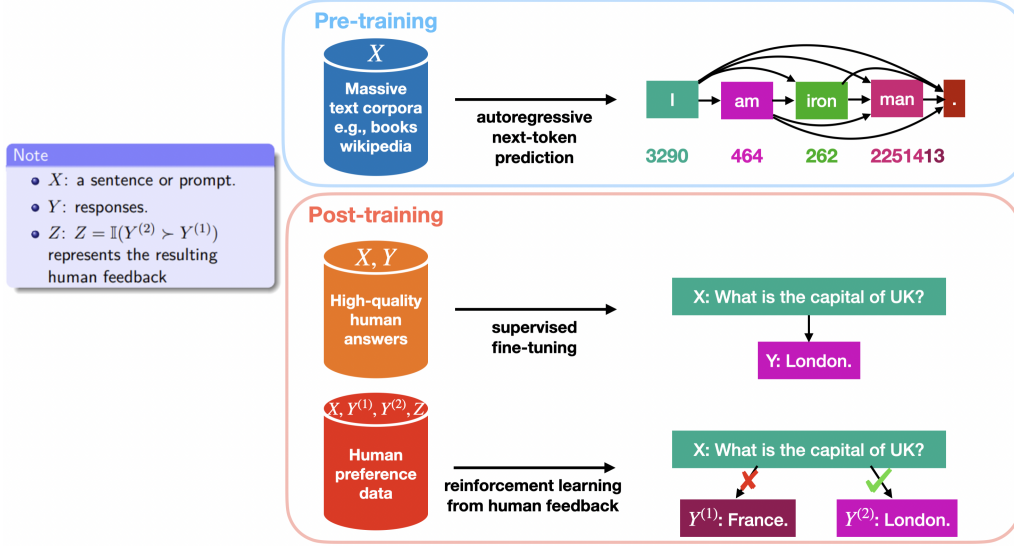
Note

- $X$: a sentence or prompt.
- $Y$: responses.
- $Z$: $Z = \mathbb{I}(Y^{(2)} \succ Y^{(1)})$ represents the resulting human feedback

Pre-training

$X$

Massive text corpora e.g., books wikipedia

autoregressive next-token prediction

I am iron man .

3290 464 262 2251413

Post-training

$X, Y$

High-quality human answers

supervised fine-tuning

X: What is the capital of UK?

Y: London.

$X, Y^{(1)}, Y^{(2)}, Z$

Human preference data

reinforcement learning from human feedback

X: What is the capital of UK?

$Y^{(1)}$: France.

$Y^{(2)}$: London.